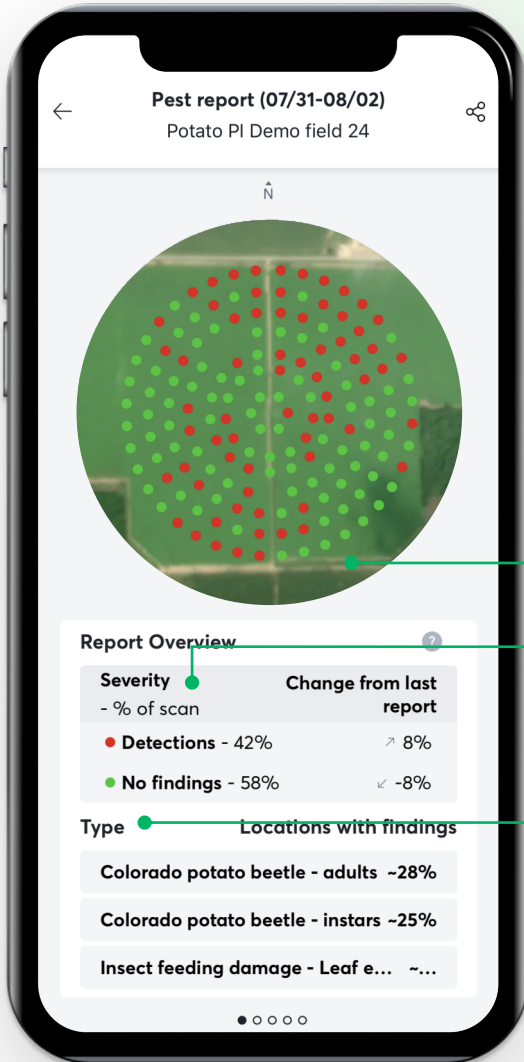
Pest report (07/31-08/02)
Potato PI Demo field 24

N

Report Overview

?

| Severity - % of scan | Change from last report |
|---|---|
| Detections - 42% | ↗ 8% |
| No findings - 58% | ↙ -8% |

Type Locations with findings

Colorado potato beetle - adults ~28%

Colorado potato beetle - instars ~25%

Insect feeding damage - Leaf e... ~...